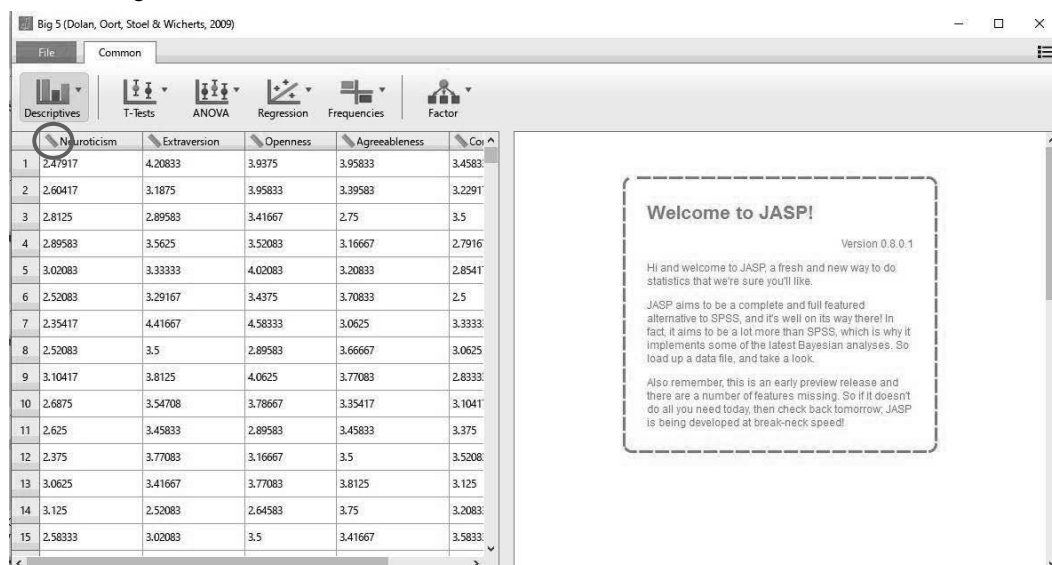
Big 5 (Dolan, Oort, Stoel & Wicherts, 2009)

File Common

Descriptives T-Tests ANOVA Regression Frequencies Factor

| | Neuroticism | Extraversion | Openness | Agreeableness | Co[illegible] |
|---|---|---|---|---|---|
| 1 | 2.47917 | 4.20833 | 3.9375 | 3.95833 | 3.4583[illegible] |
| 2 | 2.60417 | 3.1875 | 3.95833 | 3.39583 | 3.2291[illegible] |
| 3 | 2.8125 | 2.89583 | 3.41667 | 2.75 | 3.5 |
| 4 | 2.89583 | 3.5625 | 3.52083 | 3.16667 | 2.7916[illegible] |
| 5 | 3.02083 | 3.33333 | 4.02083 | 3.20833 | 2.8541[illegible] |
| 6 | 2.52083 | 3.29167 | 3.4375 | 3.70833 | 2.5 |
| 7 | 2.35417 | 4.41667 | 4.58333 | 3.0625 | 3.3333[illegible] |
| 8 | 2.52083 | 3.5 | 2.89583 | 3.66667 | 3.0625 |
| 9 | 3.10417 | 3.8125 | 4.0625 | 3.77083 | 2.8333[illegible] |
| 10 | 2.6875 | 3.54708 | 3.78667 | 3.35417 | 3.1041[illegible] |
| 11 | 2.625 | 3.45833 | 2.89583 | 3.45833 | 3.375 |
| 12 | 2.375 | 3.77083 | 3.16667 | 3.5 | 3.5208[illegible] |
| 13 | 3.0625 | 3.41667 | 3.77083 | 3.8125 | 3.125 |
| 14 | 3.125 | 2.52083 | 2.64583 | 3.75 | 3.2083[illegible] |
| 15 | 2.58333 | 3.02083 | 3.5 | 3.41667 | 3.5833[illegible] |

Welcome to JASP!

Version 0.8.0.1

Hi and welcome to JASP, a fresh and new way to do statistics that we're sure you'll like.

JASP aims to be a complete and full featured alternative to SPSS, and it's well on its way there! In fact, it aims to be a lot more than SPSS, which is why it implements some of the latest Bayesian analyses. So load up a data file, and take a look.

Also remember, this is an early preview release and there are a number of features missing. So if it doesn't do all you need today, then check back tomorrow; JASP is being developed at break-neck speed!